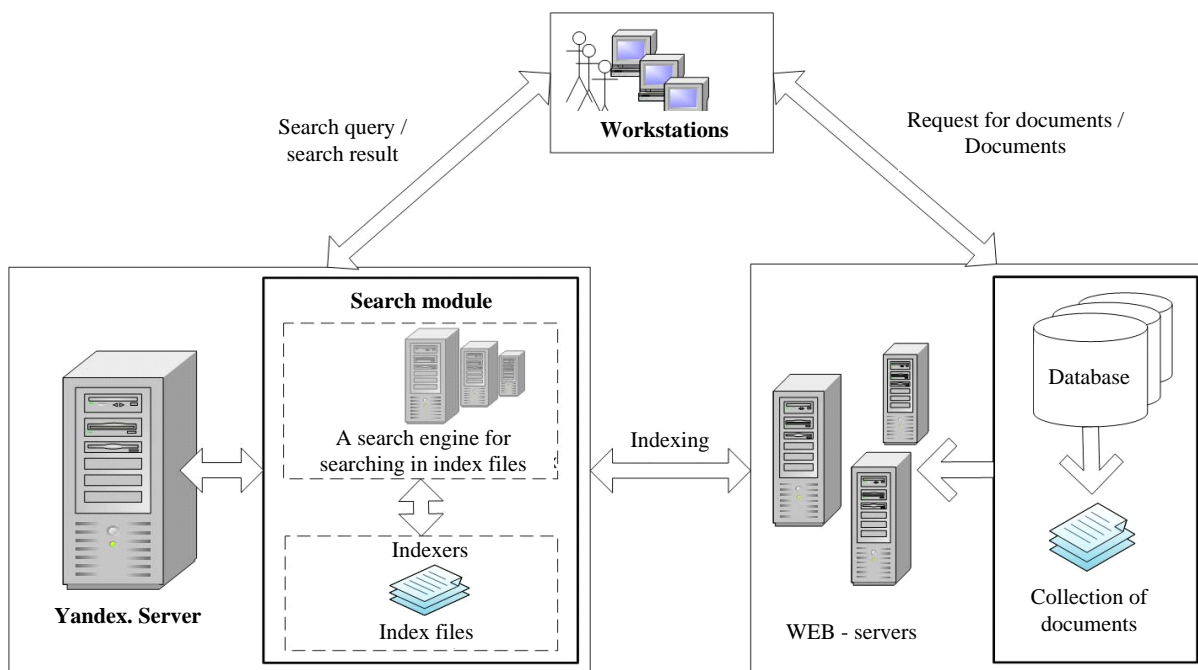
Workstations

Search query / search result

Request for documents / Documents

Search module

A search engine for searching in index files

Indexers

Index files

Yandex. Server

Indexing

Database

WEB - servers

Collection of documents